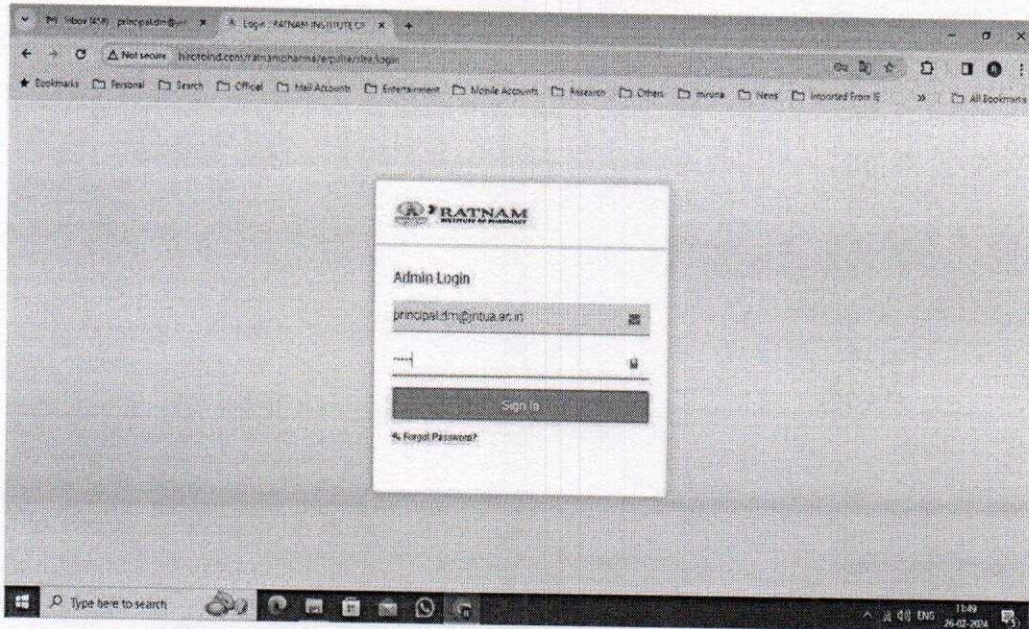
M Inbox (458) - principal.drn@jnt ×
Login :: RATNAM INSTITUTE OF ×
+

Not secure hirotoind.com/ratnampharma/erp/site/login

Bookmarks Personal Search Official Mail Accounts Entertainment Mobile Accounts Research Others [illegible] News Imported from IE » All Bookmarks

RATNAM
INSTITUTE OF PHARMACY

Admin Login

principal.drn@jntua.ac.in

••••|

Sign In

Forgot Password?

Type here to search

ENG 11:49 26-02-2024